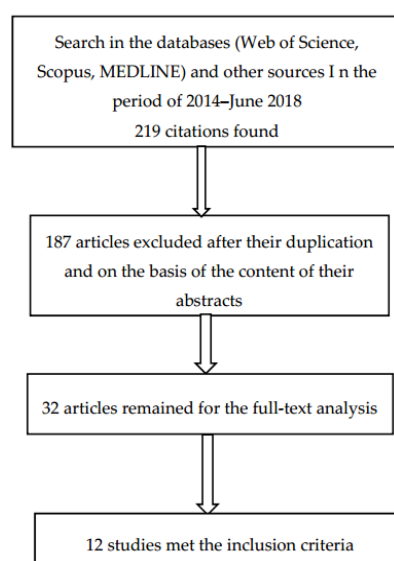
Search in the databases (Web of Science, Scopus, MEDLINE) and other sources I n the period of 2014–June 2018
219 citations found

187 articles excluded after their duplication and on the basis of the content of their abstracts

32 articles remained for the full-text analysis

12 studies met the inclusion criteria